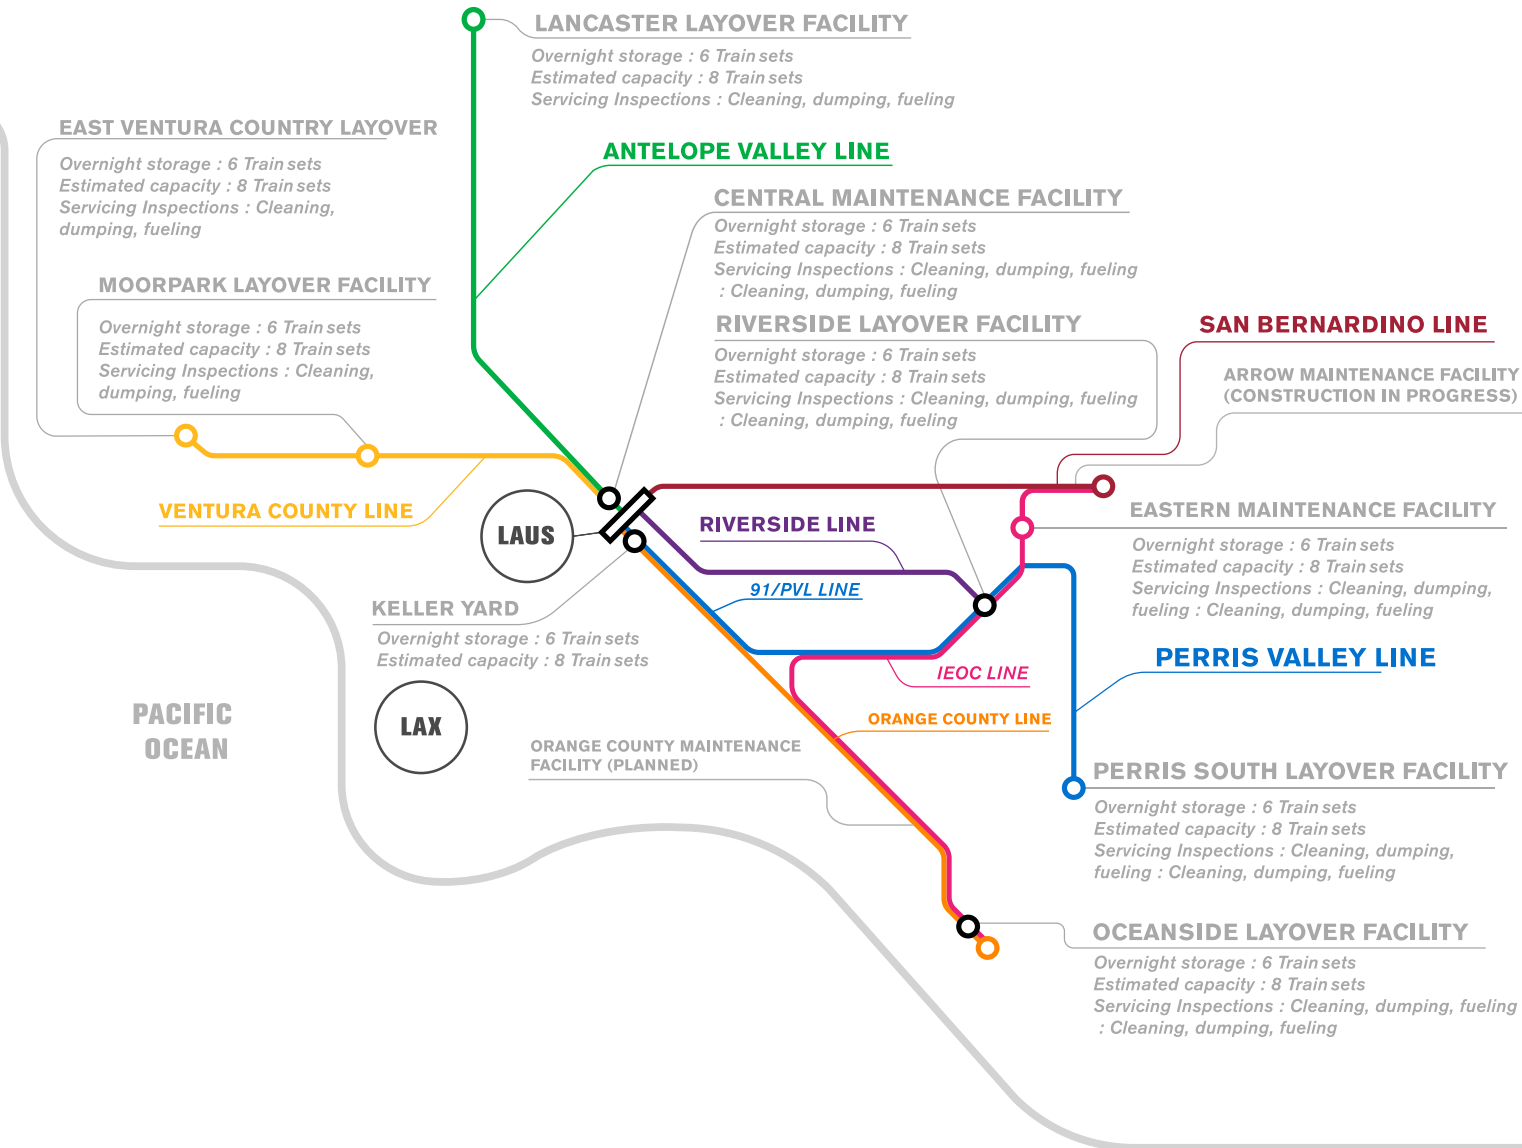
LANCASTER LAYOVER FACILITY
Overnight storage : 6 Train sets
Estimated capacity : 8 Train sets
Servicing Inspections : Cleaning, dumping, fueling

EAST VENTURA COUNTRY LAYOVER
Overnight storage : 6 Train sets
Estimated capacity : 8 Train sets
Servicing Inspections : Cleaning, dumping, fueling

ANTELOPE VALLEY LINE

CENTRAL MAINTENANCE FACILITY
Overnight storage : 6 Train sets
Estimated capacity : 8 Train sets
Servicing Inspections : Cleaning, dumping, fueling
: Cleaning, dumping, fueling

MOORPARK LAYOVER FACILITY
Overnight storage : 6 Train sets
Estimated capacity : 8 Train sets
Servicing Inspections : Cleaning, dumping, fueling

RIVERSIDE LAYOVER FACILITY
Overnight storage : 6 Train sets
Estimated capacity : 8 Train sets
Servicing Inspections : Cleaning, dumping, fueling
: Cleaning, dumping, fueling

SAN BERNARDINO LINE

ARROW MAINTENANCE FACILITY (CONSTRUCTION IN PROGRESS)

VENTURA COUNTY LINE

LAUS

RIVERSIDE LINE

EASTERN MAINTENANCE FACILITY
Overnight storage : 6 Train sets
Estimated capacity : 8 Train sets
Servicing Inspections : Cleaning, dumping, fueling : Cleaning, dumping, fueling

91/PVL LINE

KELLER YARD
Overnight storage : 6 Train sets
Estimated capacity : 8 Train sets

PERRIS VALLEY LINE

IEOC LINE

PACIFIC OCEAN

LAX

ORANGE COUNTY LINE

ORANGE COUNTY MAINTENANCE FACILITY (PLANNED)

PERRIS SOUTH LAYOVER FACILITY
Overnight storage : 6 Train sets
Estimated capacity : 8 Train sets
Servicing Inspections : Cleaning, dumping, fueling : Cleaning, dumping, fueling

OCEANSIDE LAYOVER FACILITY
Overnight storage : 6 Train sets
Estimated capacity : 8 Train sets
Servicing Inspections : Cleaning, dumping, fueling
: Cleaning, dumping, fueling